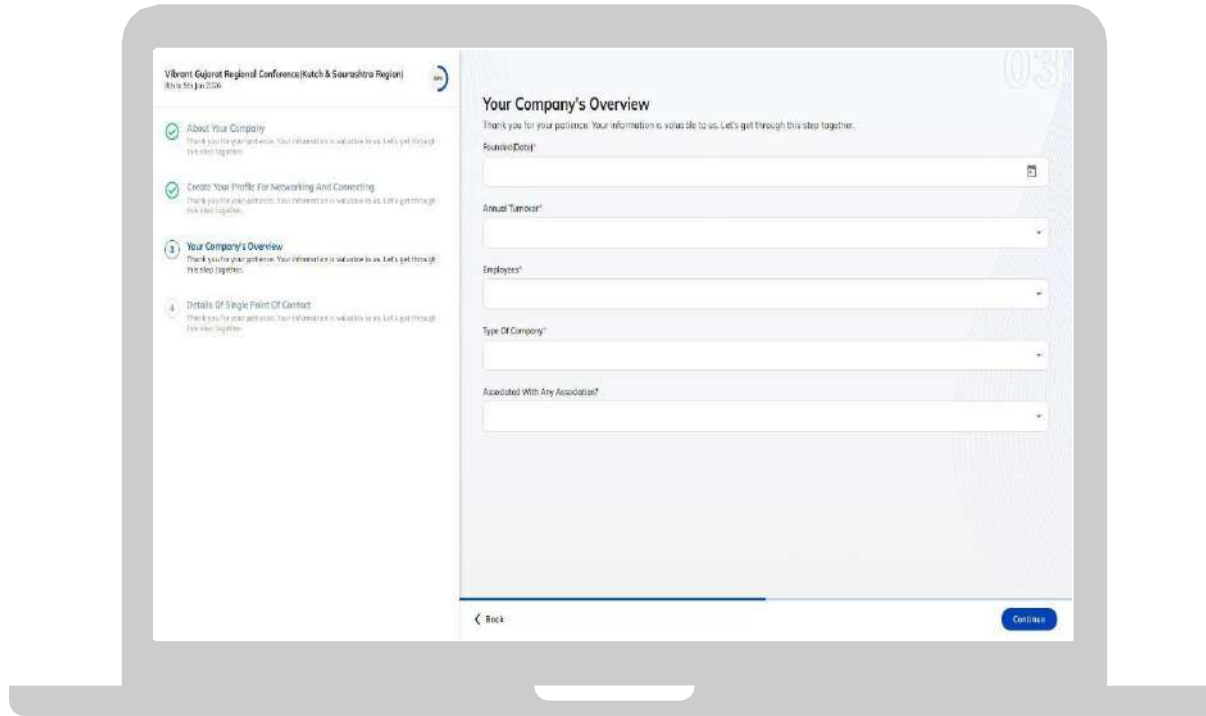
Vibrant Gujarat Regional Conference(Kutch & Saurashtra Region)
8th to 9th Jan 2026

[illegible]

03

About Your Company
Thank you for your patience. Your information is valuable to us. Let's get through this step together.

Create Your Profile For Networking And Connecting
Thank you for your patience. Your information is valuable to us. Let's get through this step together.

3 Your Company's Overview
Thank you for your patience. Your information is valuable to us. Let's get through this step together.

4 Details Of Single Point Of Contact
Thank you for your patience. Your information is valuable to us. Let's get through this step together.

Your Company's Overview
Thank you for your patience. Your information is valuable to us. Let's get through this step together.

Founded Date)*

Annual Turnover*

Employees*

Type Of Company*

Associated With Any Association?

Back

Continue